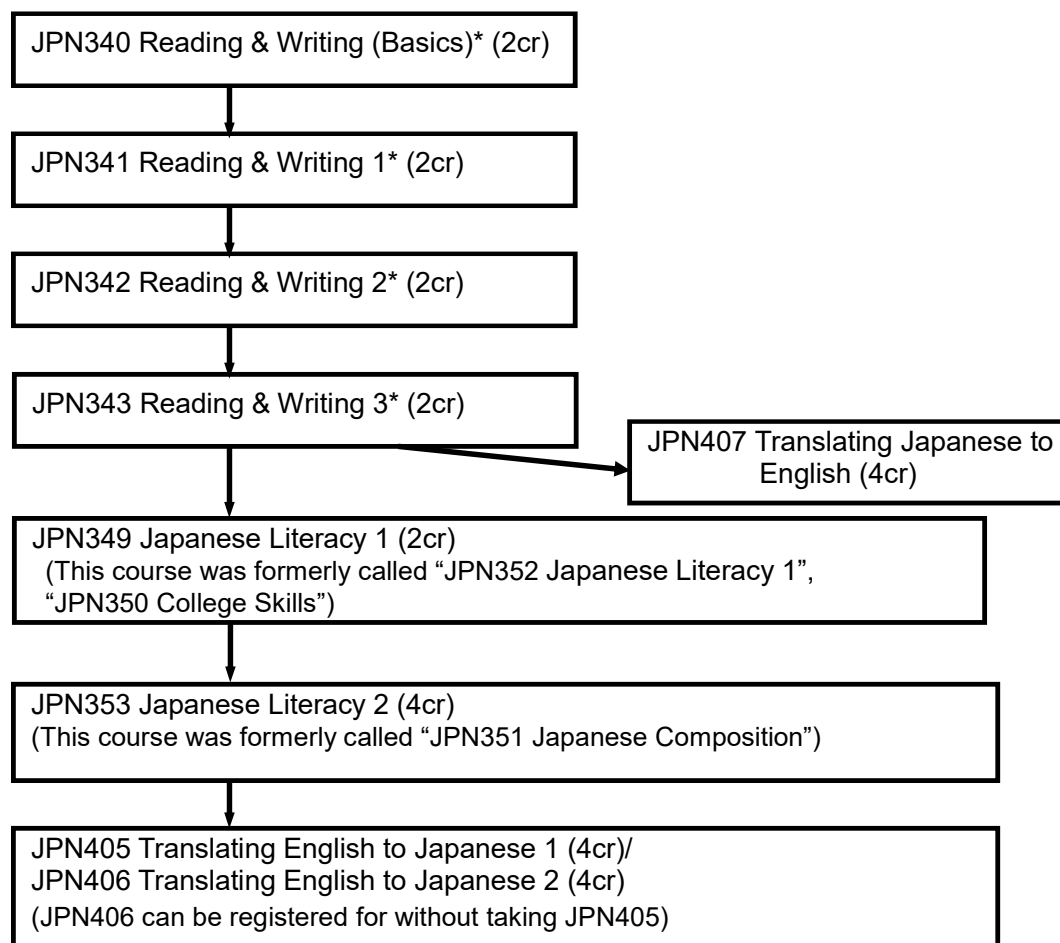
JPN340 Reading & Writing (Basics)* (2cr)

JPN341 Reading & Writing 1* (2cr)

JPN342 Reading & Writing 2* (2cr)

JPN343 Reading & Writing 3* (2cr)

JPN407 Translating Japanese to English (4cr)

JPN349 Japanese Literacy 1 (2cr)
(This course was formerly called "JPN352 Japanese Literacy 1", "JPN350 College Skills")

JPN353 Japanese Literacy 2 (4cr)
(This course was formerly called "JPN351 Japanese Composition")

JPN405 Translating English to Japanese 1 (4cr)/
JPN406 Translating English to Japanese 2 (4cr)
(JPN406 can be registered for without taking JPN405)